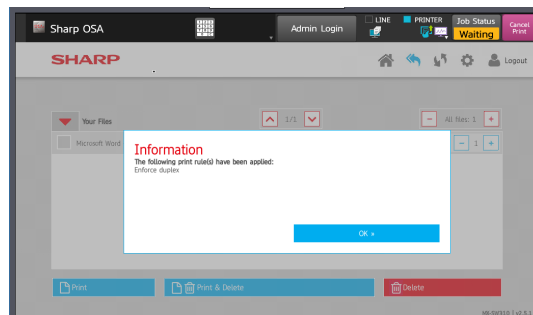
Sharp OSA
Admin Login
LINE
PRINTER
Job Status
Waiting
Cancel Print
SHARP
Logout
Your Files
1/1
All files: 1
Microsoft Word
1
Information
The following print rule(s) have been applied:
Enforce duplex
OK »
Print
Print & Delete
Delete
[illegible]